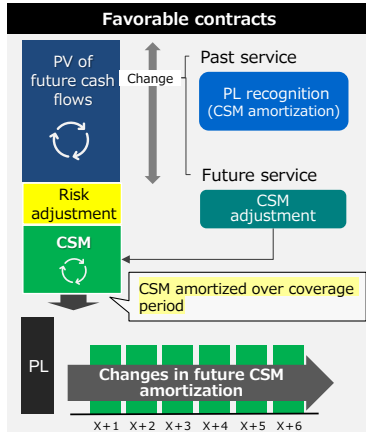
Favorable contracts

PV of future cash flows

Change

Past service

PL recognition (CSM amortization)

Future service

Risk adjustment

CSM adjustment

CSM

CSM amortized over coverage period

PL

Changes in future CSM amortization

X+1 X+2 X+3 X+4 X+5 X+6